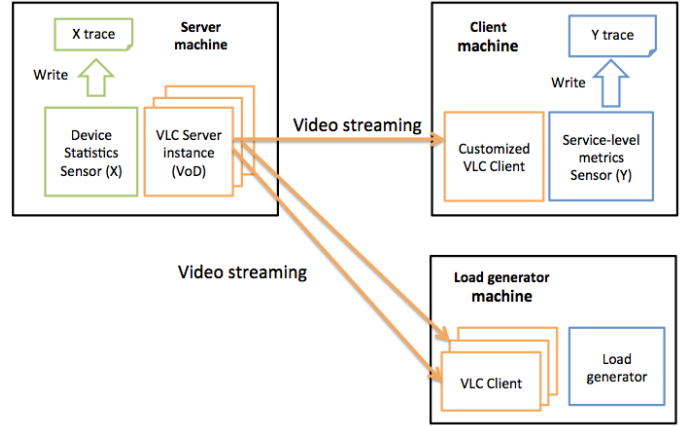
X trace

Server machine

Write

Device Statistics Sensor (X)

VLC Server instance (VoD)

Video streaming

Client machine

Y trace

Write

Customized VLC Client

Service-level metrics Sensor (Y)

Video streaming

Load generator machine

VLC Client

Load generator